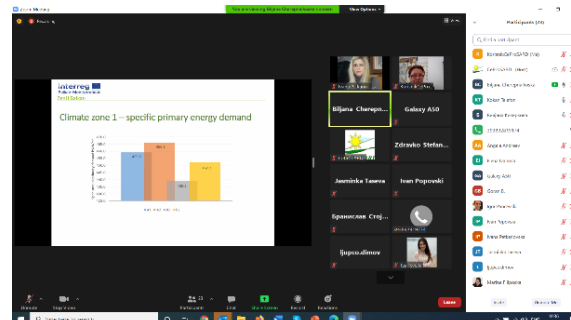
Zoom Meeting

You are viewing Biljana Cherepnalkoska's screen

View Options

interreg
ZeroSolution

Climate zone 1 – specific primary energy demand

Biljana_Cherepn...

Galaxy A50

Zdravko Stefan...

Jasminka Taseva

Ivan Popovski

Бранислав Стој...

ljupco.dimov

Participants (20)

Find a participant

Biljana_Cherepnalkovska

Galaxy A50

Ljupco Dimov

Leave

Unmute

Start Video

Participants 20

Chat

Share Screen

Record

Reactions

Mute All

More